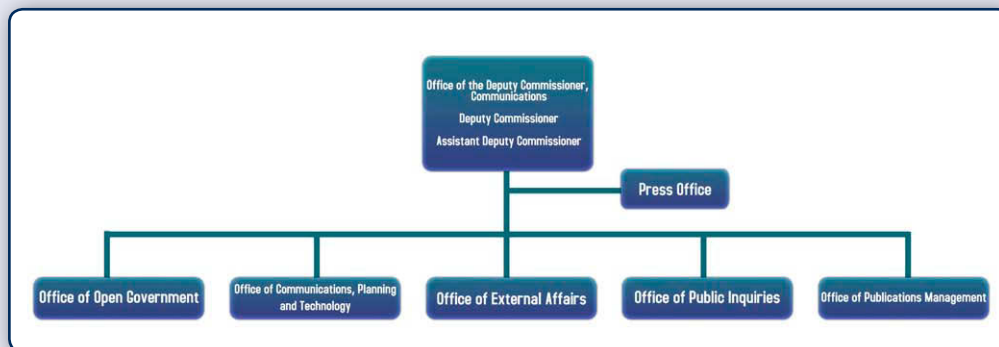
Office of the Deputy Commissioner, Communications

Deputy Commissioner

Assistant Deputy Commissioner

Press Office

Office of Open Government

Office of Communications, Planning and Technology

Office of External Affairs

Office of Public Inquiries

Office of Publications Management